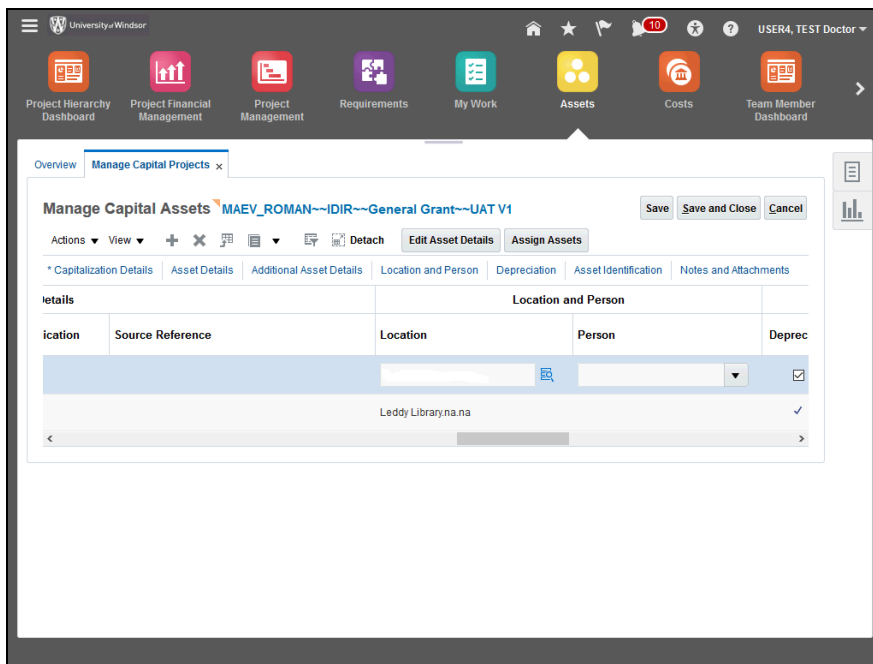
University of Windsor

10

USER4, TEST Doctor

Project Hierarchy Dashboard

Project Financial Management

Project Management

Requirements

My Work

Assets

Costs

Team Member Dashboard

Overview

Manage Capital Projects ×

Manage Capital Assets MAEV_ROMAN~~IDIR~~General Grant~~UAT V1

Save

Save and Close

Cancel

Actions ▼ View ▼

Detach

Edit Asset Details

Assign Assets

* Capitalization Details | Asset Details | Additional Asset Details | Location and Person | Depreciation | Asset Identification | Notes and Attachments

| etails | | Location and Person | | |
|---|---|---|---|---|
| ication | Source Reference | Location | Person | Deprec |
| | | | | ☑ |
| | | Leddy Library.na.na | | ✓ |